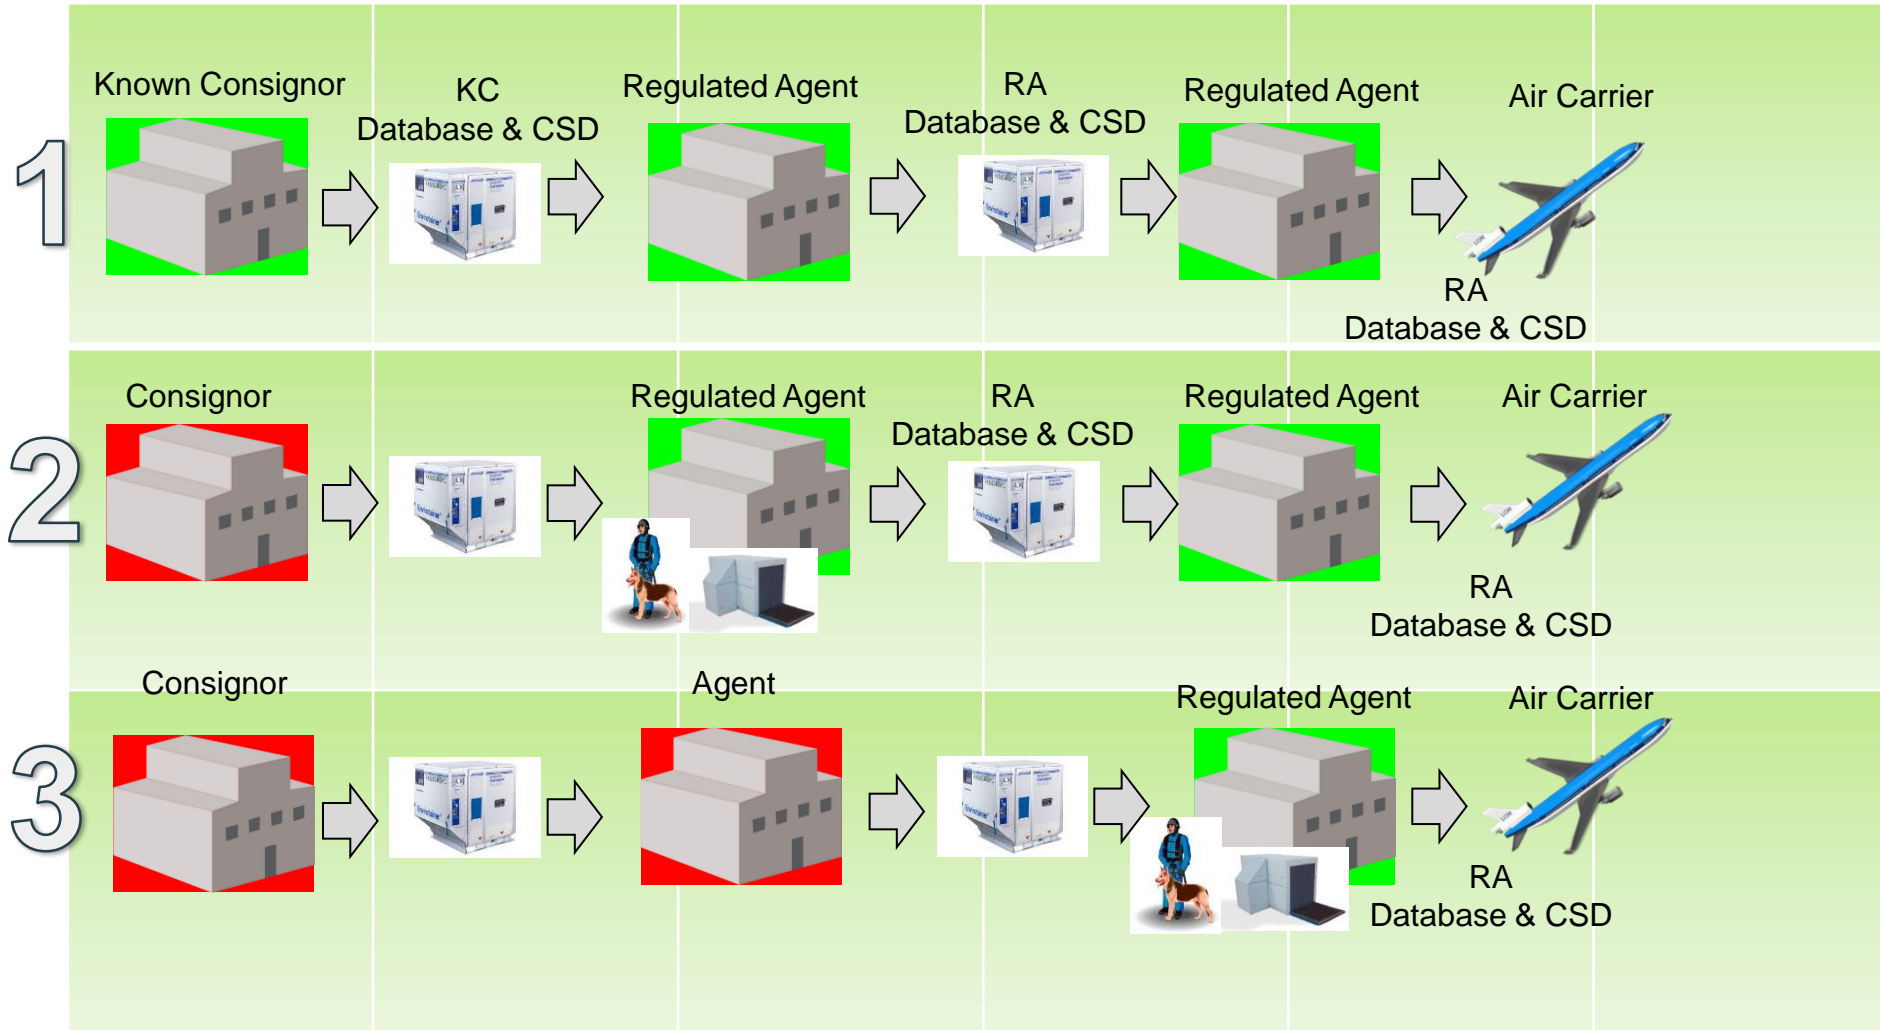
1

Known Consignor

KC
Database & CSD

Regulated Agent

RA
Database & CSD

Regulated Agent

Air Carrier

RA
Database & CSD

2

Consignor

Regulated Agent

RA
Database & CSD

Regulated Agent

Air Carrier

RA
Database & CSD

3

Consignor

Agent

Regulated Agent

Air Carrier

RA
Database & CSD